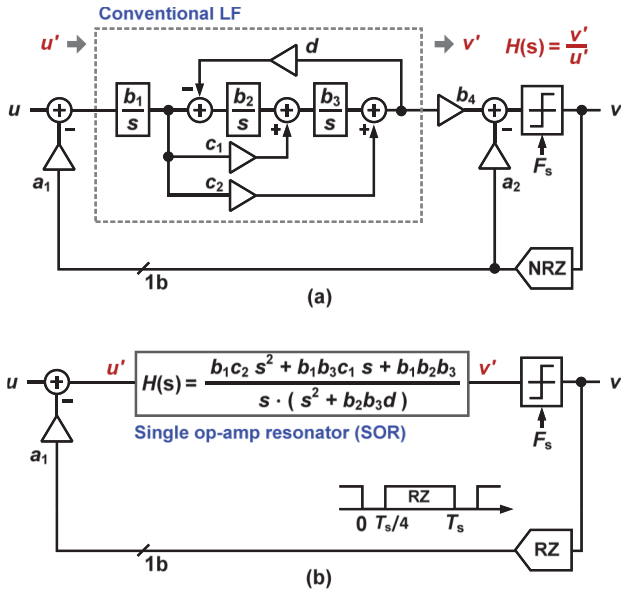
Conventional LF

$u'$ $v'$ $H(s) = \frac{v'}{u'}$

$u$ $\frac{b_1}{s}$ $d$ $\frac{b_2}{s}$ $\frac{b_3}{s}$ $b_4$ $v$

- - + + -

$c_1$ $c_2$

$a_1$ $a_2$ $F_s$

1b NRZ

(a)

$u$ $u'$ $H(s) = \frac{b_1 c_2\ s^2 + b_1 b_3 c_1\ s + b_1 b_2 b_3}{s \cdot (\ s^2 + b_2 b_3 d\ )}$ $v'$ $v$

Single op-amp resonator (SOR)

-

$a_1$ $F_s$

RZ

0 $T_s/4$ $T_s$

1b RZ

(b)